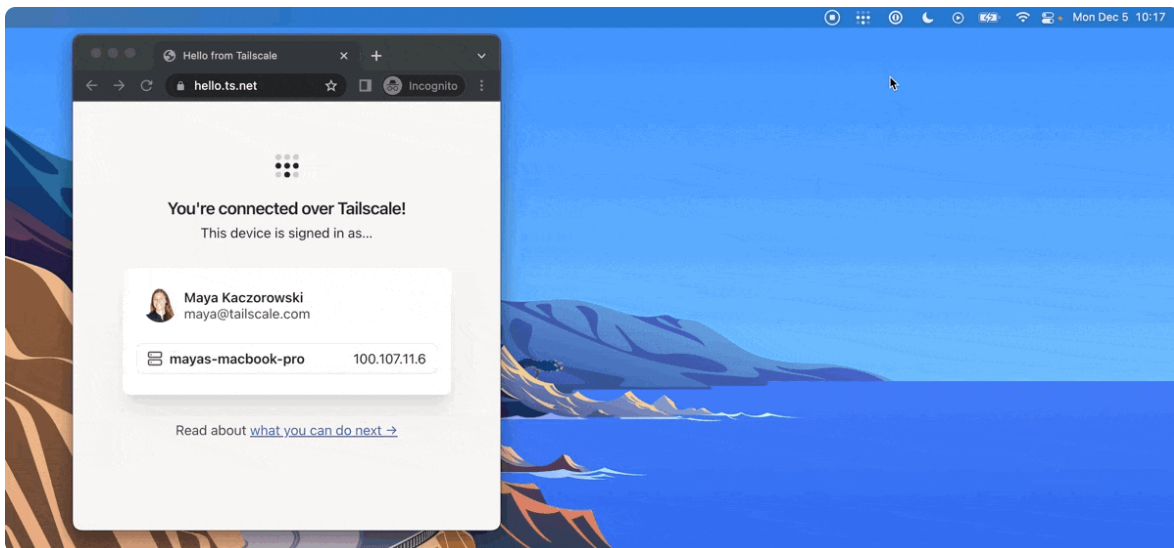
Mon Dec 5 10:17

Hello from Tailscale

hello.ts.net

Incognito

You're connected over Tailscale!

This device is signed in as...

Maya Kaczorowski
maya@tailscale.com

mayas-macbook-pro 100.107.11.6

Read about what you can do next →